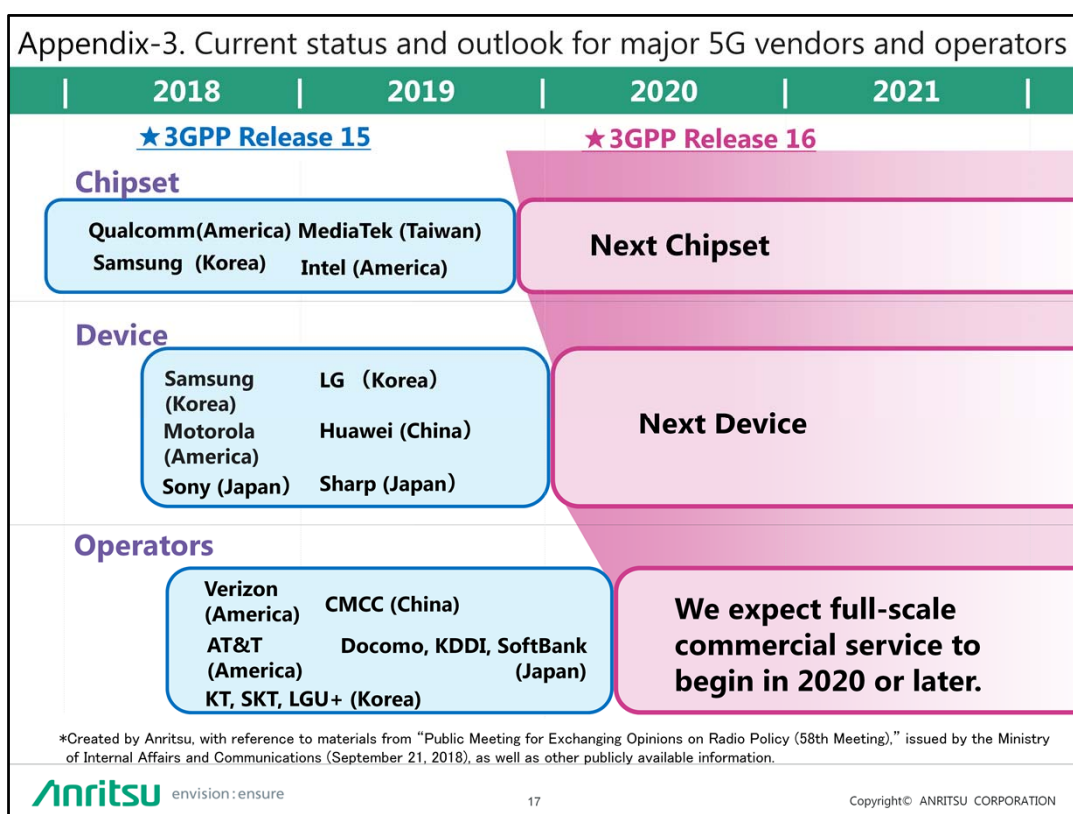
Appendix-3. Current status and outlook for major 5G vendors and operators

| 2018 | 2019 | 2020 | 2021 |
|---|---|---|---|

★3GPP Release 15

★3GPP Release 16

Chipset

Qualcomm(America) MediaTek (Taiwan)
Samsung (Korea) Intel (America)

Next Chipset

Device

Samsung (Korea)
LG (Korea)
Motorola (America)
Huawei (China)
Sony (Japan)
Sharp (Japan)

Next Device

Operators

Verizon (America)
CMCC (China)
AT&T (America)
Docomo, KDDI, SoftBank (Japan)
KT, SKT, LGU+ (Korea)

We expect full-scale commercial service to begin in 2020 or later.

*Created by Anritsu, with reference to materials from "Public Meeting for Exchanging Opinions on Radio Policy (58th Meeting)," issued by the Ministry of Internal Affairs and Communications (September 21, 2018), as well as other publicly available information.

Anritsu envision : ensure

17

Copyright© ANRITSU CORPORATION